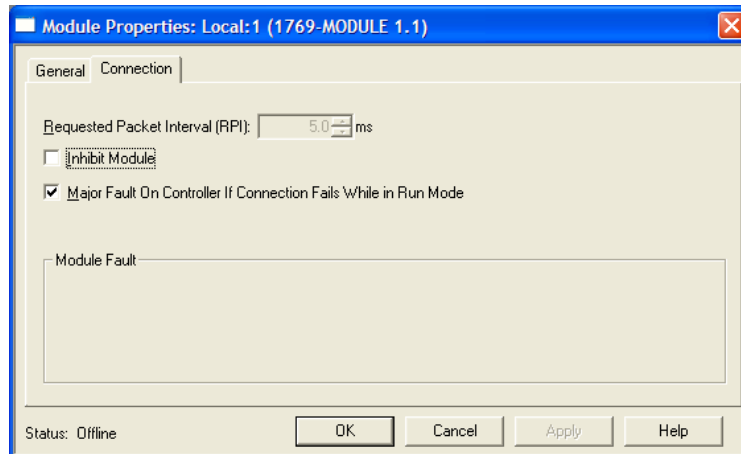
Module Properties: Local:1 (1769-MODULE 1.1)

General
Connection

Requested Packet Interval (RPI): 5.0 ms

Inhibit Module

Major Fault On Controller If Connection Fails While in Run Mode

Module Fault

Status: Offline

OK
Cancel
Apply
Help